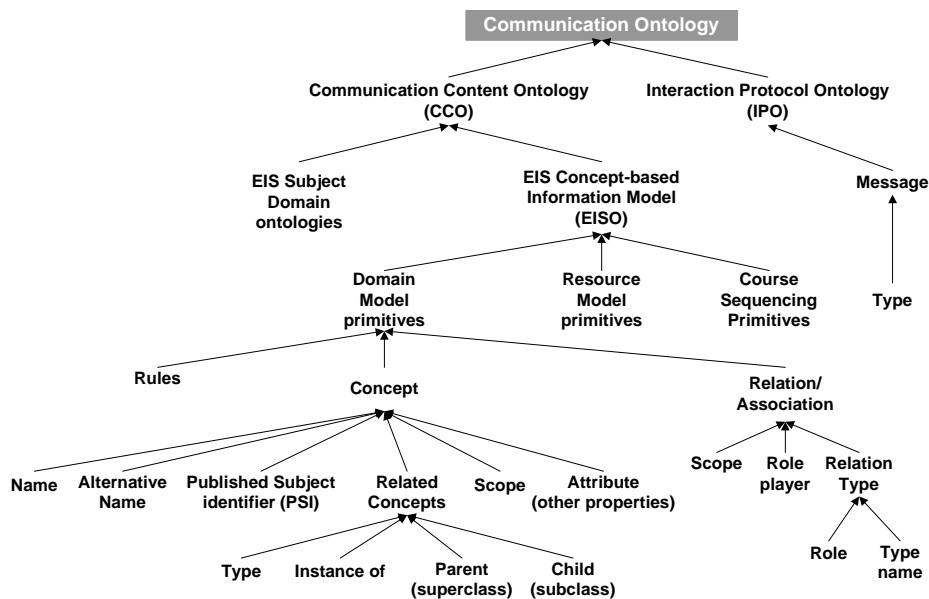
Communication Ontology

Communication Content Ontology (CCO)

Interaction Protocol Ontology (IPO)

EIS Subject Domain ontologies

EIS Concept-based Information Model (EISO)

Message

Domain Model primitives

Resource Model primitives

Course Sequencing Primitives

Type

Rules

Concept

Relation/ Association

Name

Alternative Name

Published Subject identifier (PSI)

Related Concepts

Scope

Attribute (other properties)

Scope

Role player

Relation Type

Type

Instance of

Parent (superclass)

Child (subclass)

Role

Type name